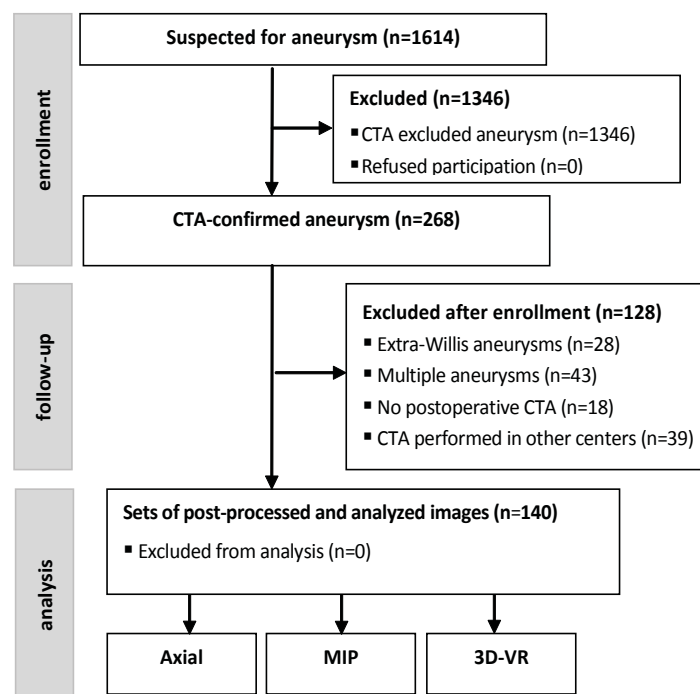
enrollment

Suspected for aneurysm (n=1614)

Excluded (n=1346)
▪ CTA excluded aneurysm (n=1346)
▪ Refused participation (n=0)

CTA-confirmed aneurysm (n=268)

follow-up

Excluded after enrollment (n=128)
▪ Extra-Willis aneurysms (n=28)
▪ Multiple aneurysms (n=43)
▪ No postoperative CTA (n=18)
▪ CTA performed in other centers (n=39)

analysis

Sets of post-processed and analyzed images (n=140)
▪ Excluded from analysis (n=0)

Axial

MIP

3D-VR